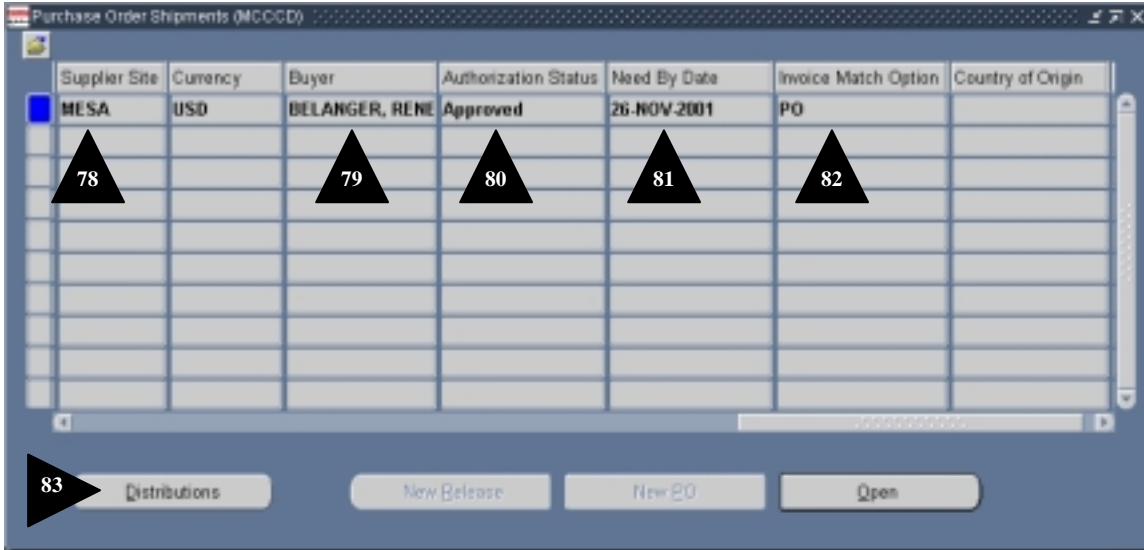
Purchase Order Shipments (MCCCD)

| Supplier Site | Currency | Buyer | Authorization Status | Need By Date | Invoice Match Option | Country of Origin |
|---|---|---|---|---|---|---|
| MESA | USD | BELANGER, RENE | Approved | 26-NOV-2001 | PO | |

78

79

80

81

82

83

Distributions

New Release

New PO

Open